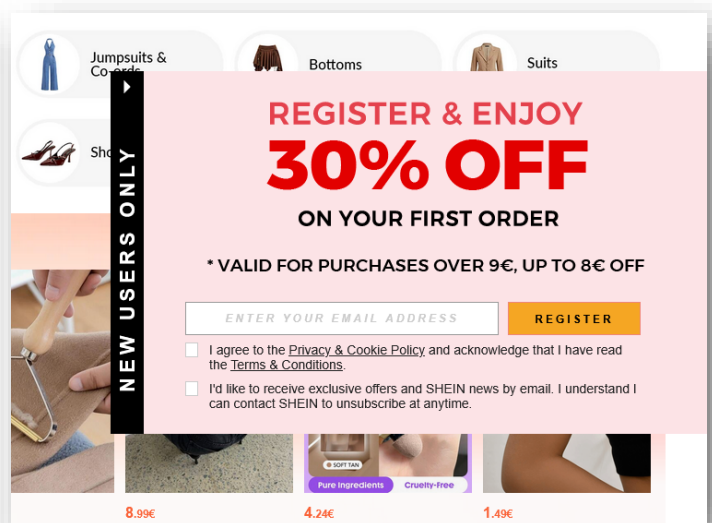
Jumpsuits & Co-ords

Bottoms

Suits

Sho

NEW USERS ONLY

REGISTER & ENJOY

30% OFF

ON YOUR FIRST ORDER

* VALID FOR PURCHASES OVER 9€, UP TO 8€ OFF

ENTER YOUR EMAIL ADDRESS

REGISTER

I agree to the Privacy & Cookie Policy and acknowledge that I have read the Terms & Conditions.

I'd like to receive exclusive offers and SHEIN news by email. I understand I can contact SHEIN to unsubscribe at anytime.

SOFT TAN

Pure Ingredients

Cruelty-Free

8.99€

4.24€

1.49€